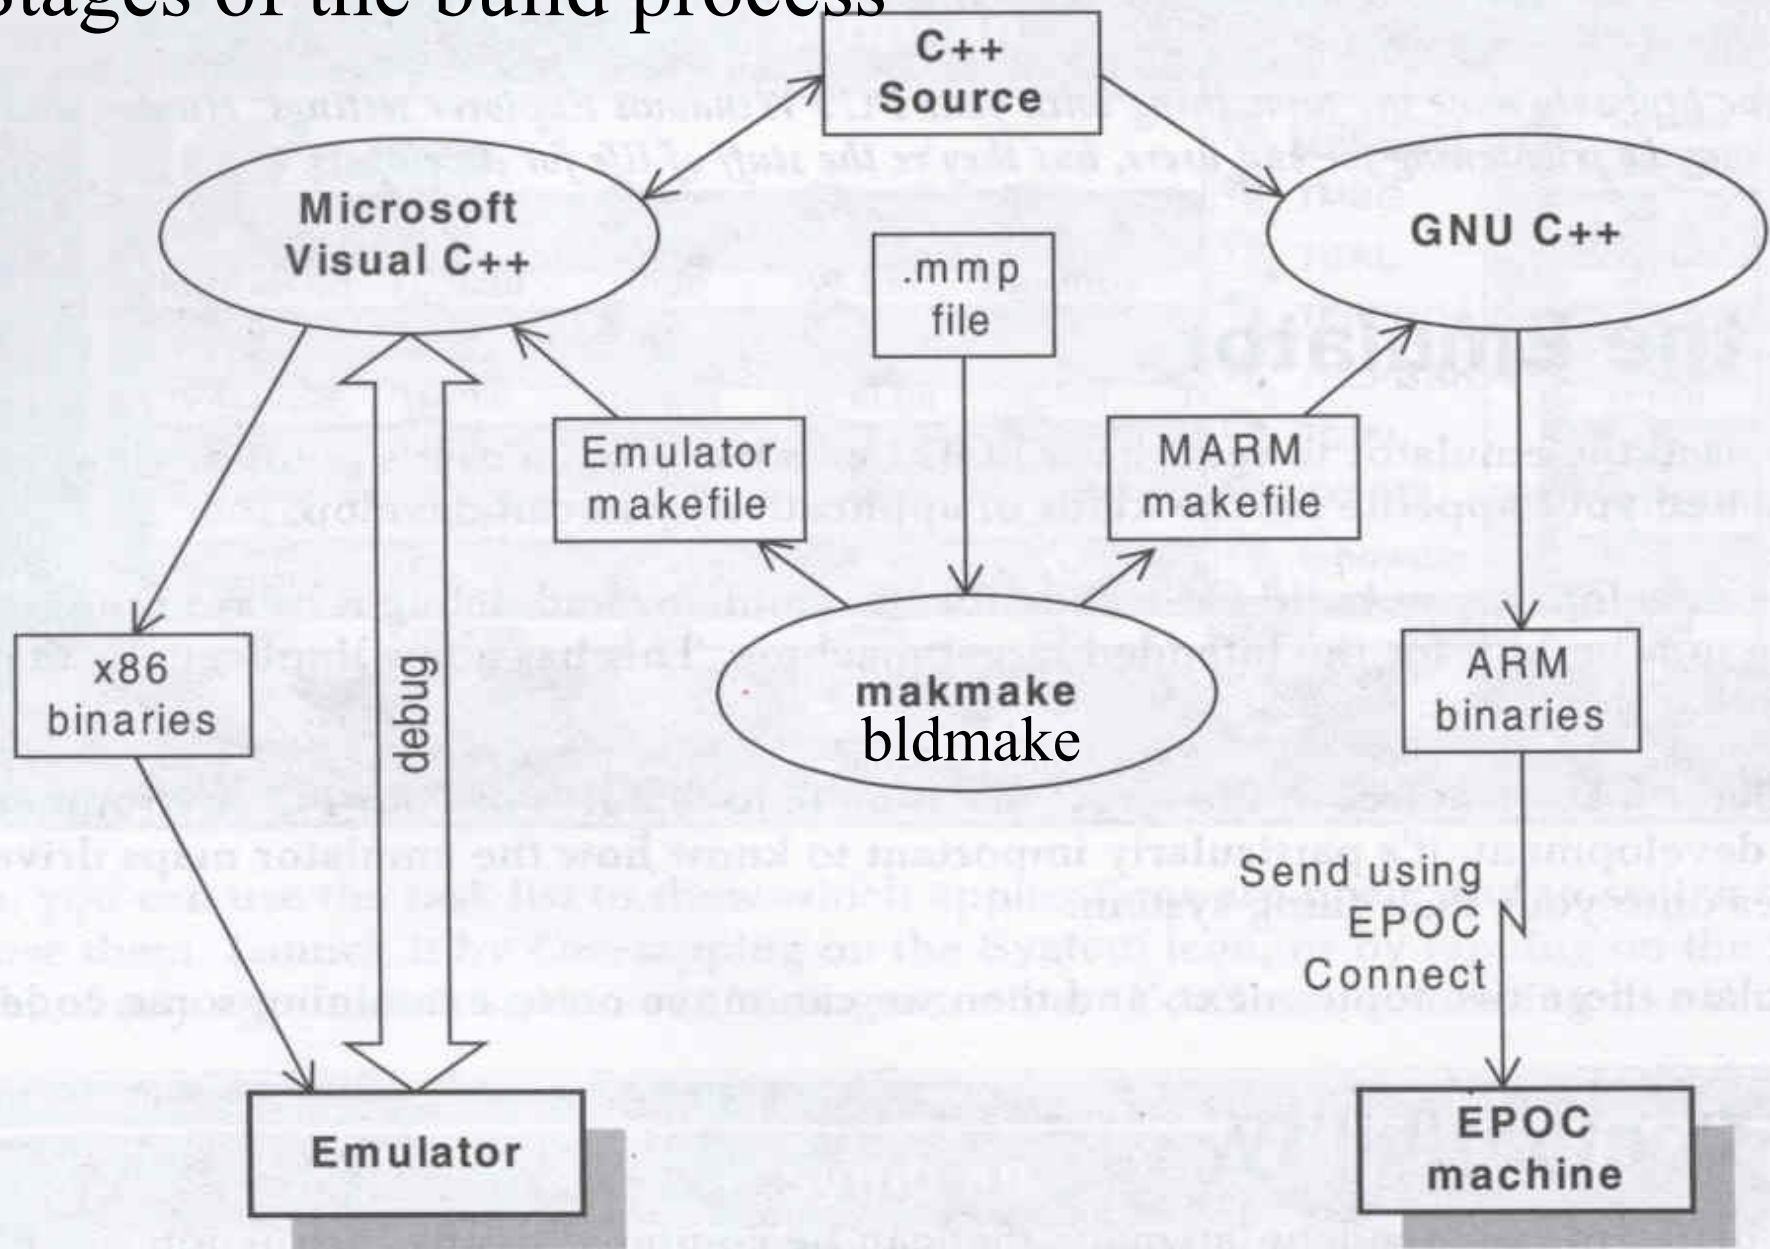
Stages of the build process

C++ Source

Microsoft Visual C++

GNU C++

.mmp file

Emulator makefile

MARM makefile

x86 binaries

debug

makmake
bldmake

ARM binaries

Send using EPOC Connect

Emulator

EPOC machine